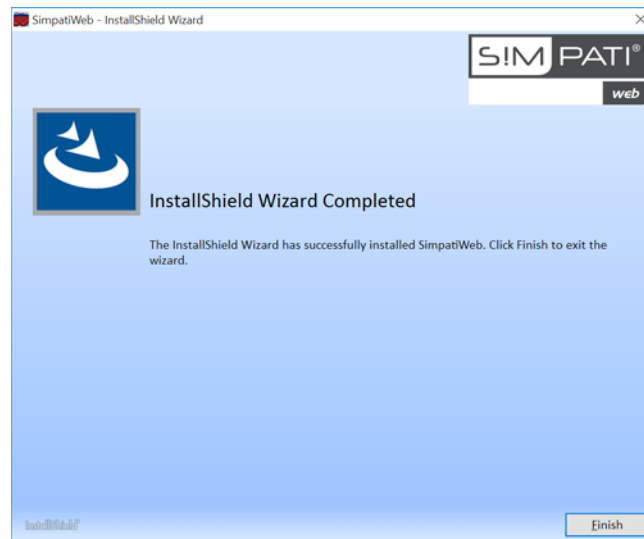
SimpatiWeb - InstallShield Wizard

X

S!M PATI®

web

InstallShield Wizard Completed

The InstallShield Wizard has successfully installed SimpatiWeb. Click Finish to exit the wizard.

InstallShield

Finish